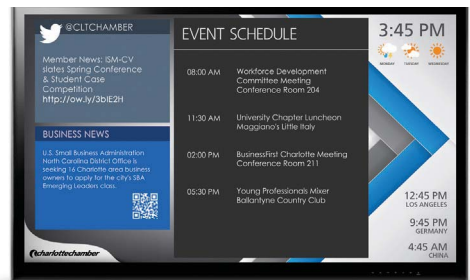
@CLTCHAMBER

Member News: ISM-CV slates Spring Conference & Student Case Competition http://ow.ly/3bIE2H

BUSINESS NEWS

U.S. Small Business Administration North Carolina District Office is seeking 16 Charlotte area business owners to apply for the city's SBA Emerging Leaders class.

charlottechamber

EVENT SCHEDULE

08:00 AM Workforce Development Committee Meeting Conference Room 204

11:30 AM University Chapter Luncheon Maggiano's Little Italy

02:00 PM BusinessFirst Charlotte Meeting Conference Room 211

05:30 PM Young Professionals Mixer Ballantyne Country Club

3:45 PM

MONDAY TUESDAY WEDNESDAY

12:45 PM LOS ANGELES

9:45 PM GERMANY

4:45 AM CHINA